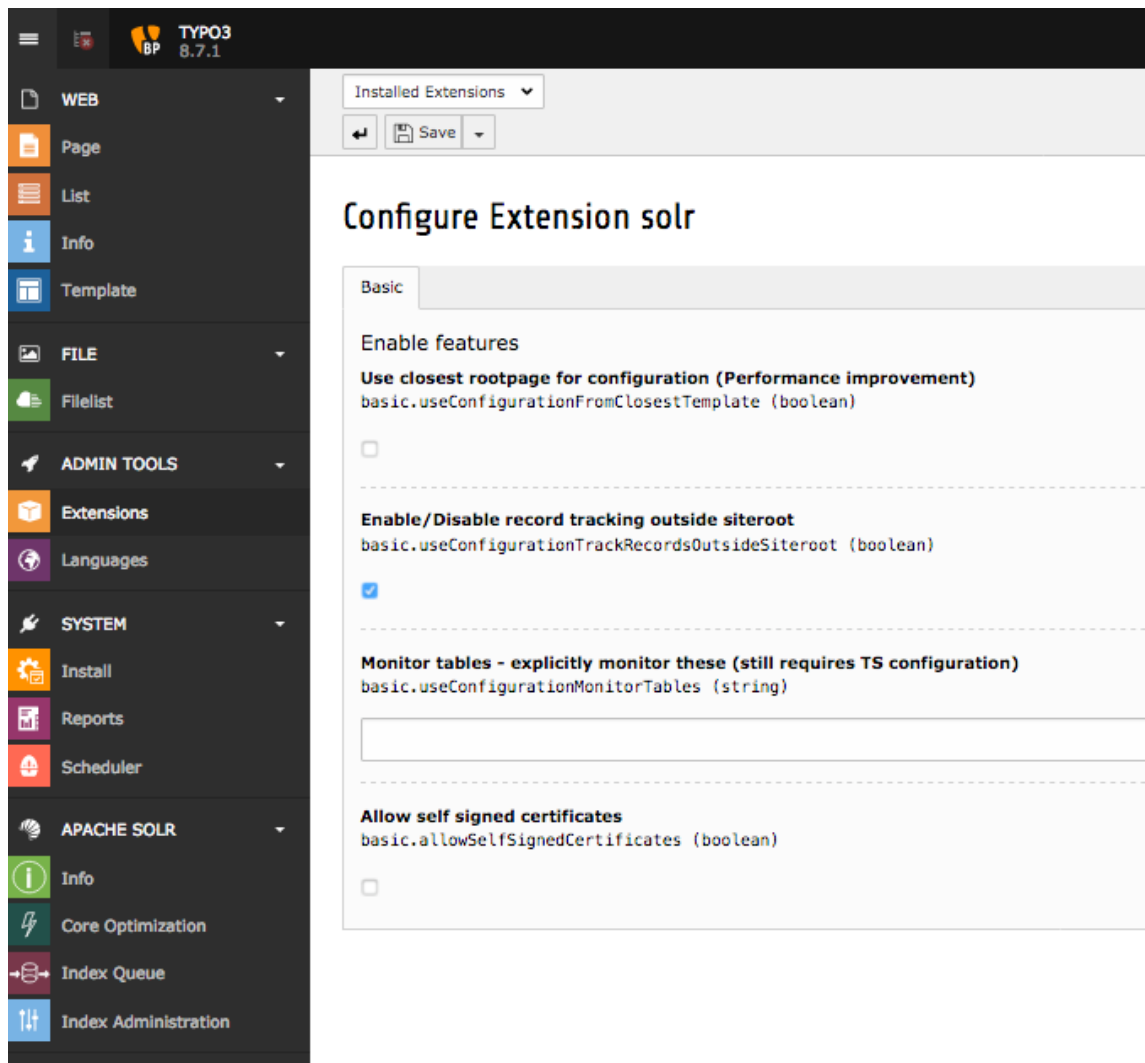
BP TYPO3
8.7.1

WEB
Page
List
Info
Template
FILE
Filelist
ADMIN TOOLS
Extensions
Languages
SYSTEM
Install
Reports
Scheduler
APACHE SOLR
Info
Core Optimization
Index Queue
Index Administration

Installed Extensions

Save

Configure Extension solr

Basic

Enable features

**Use closest rootpage for configuration (Performance improvement)**
basic.useConfigurationFromClosestTemplate (boolean)

**Enable/Disable record tracking outside siteroot**
basic.useConfigurationTrackRecordsOutsideSiteroot (boolean)

**Monitor tables - explicitly monitor these (still requires TS configuration)**
basic.useConfigurationMonitorTables (string)

**Allow self signed certificates**
basic.allowSelfSignedCertificates (boolean)